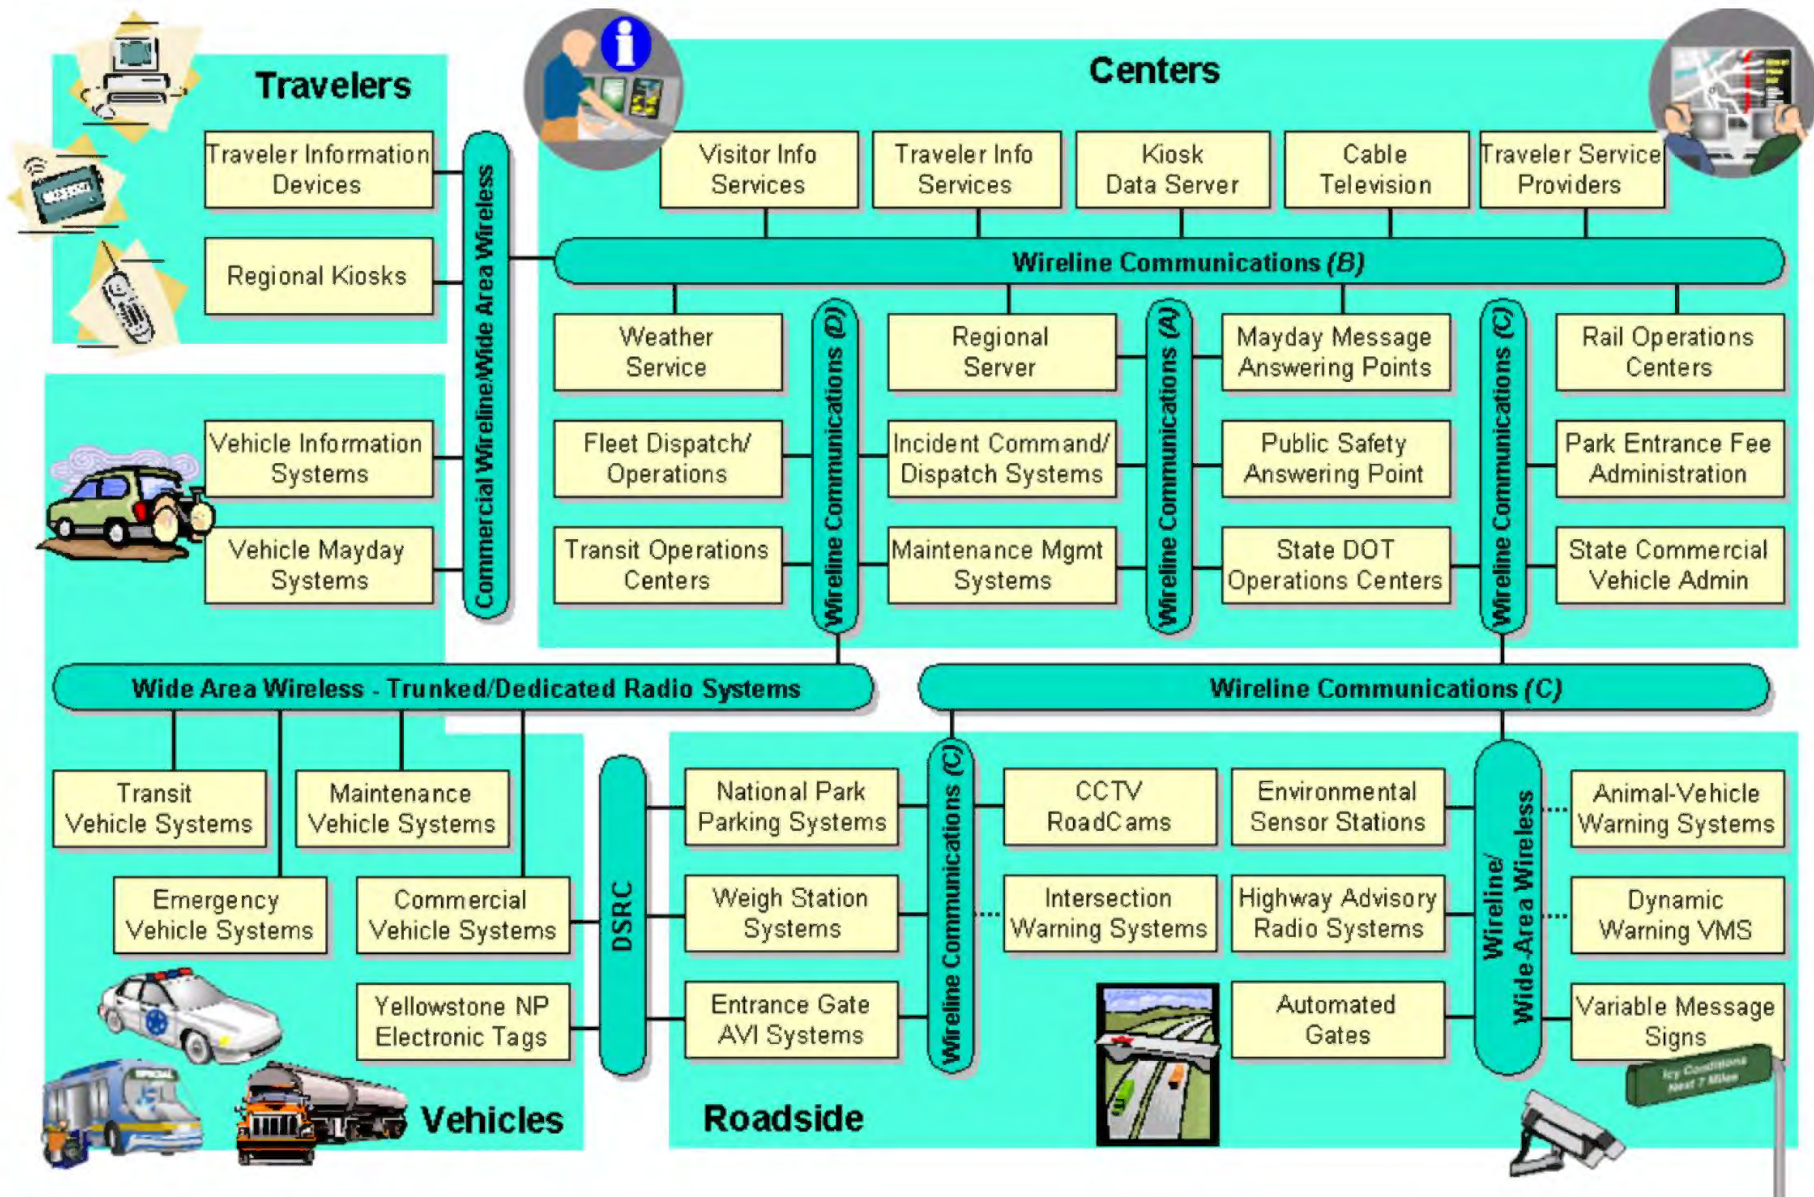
Travelers

Traveler Information Devices

Regional Kiosks

Commercial Wireline/Wide Area Wireless

Centers

Visitor Info Services

Traveler Info Services

Kiosk Data Server

Cable Television

Traveler Service Providers

Wireline Communications *(B)*

Weather Service

Wireline Communications (D)

Regional Server

Wireline Communications (A)

Mayday Message Answering Points

Wireline Communications (C)

Rail Operations Centers

Vehicle Information Systems

Vehicle Mayday Systems

Fleet Dispatch/ Operations

Incident Command/ Dispatch Systems

Public Safety Answering Point

Park Entrance Fee Administration

Transit Operations Centers

Maintenance Mgmt Systems

State DOT Operations Centers

State Commercial Vehicle Admin

Wide Area Wireless - Trunked/Dedicated Radio Systems

Wireline Communications *(C)*

Transit Vehicle Systems

Maintenance Vehicle Systems

DSRC

National Park Parking Systems

Wireline Communications (C)

CCTV RoadCams

Environmental Sensor Stations

Wireline/ Wide-Area Wireless

Animal-Vehicle Warning Systems

Emergency Vehicle Systems

Commercial Vehicle Systems

Weigh Station Systems

Intersection Warning Systems

Highway Advisory Radio Systems

Dynamic Warning VMS

Yellowstone NP Electronic Tags

Entrance Gate AVI Systems

Automated Gates

Variable Message Signs

Icy Conditions Next 7 Miles

Vehicles

Roadside